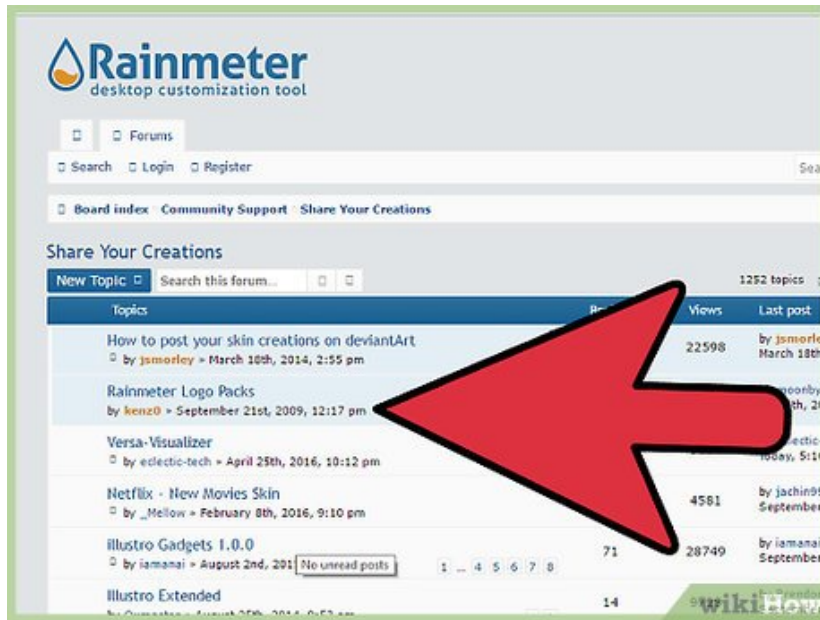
Rainmeter
desktop customization tool

Forums

Search Login Register

Sea

Board index Community Support Share Your Creations

Share Your Creations

New Topic Search this forum...

1252 topics

| Topics | Re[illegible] | Views | Last post |
|---|---|---|---|
| How to post your skin creations on deviantArt by jsmorley » March 10th, 2014, 2:55 pm | | 22598 | by jsmorle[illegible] March 18th |
| Rainmeter Logo Packs by kenz0 » September 21st, 2009, 12:17 pm | | | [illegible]oonby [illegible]th, 20 |
| Versa-Visualizer by eclectic-tech » April 25th, 2016, 10:12 pm | | | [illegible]ectic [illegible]day, 5:1 |
| Netflix - New Movies Skin by _Mellow » February 8th, 2016, 9:10 pm | | 4581 | by jachin9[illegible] September |
| illustro Gadgets 1.0.0 by iamanai » August 2nd, 201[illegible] No unread posts 1 ... 4 5 6 7 8 | 71 | 28749 | by iamanai September |
| Illustro Extended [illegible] | 14 | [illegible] | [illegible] |

wikiHow